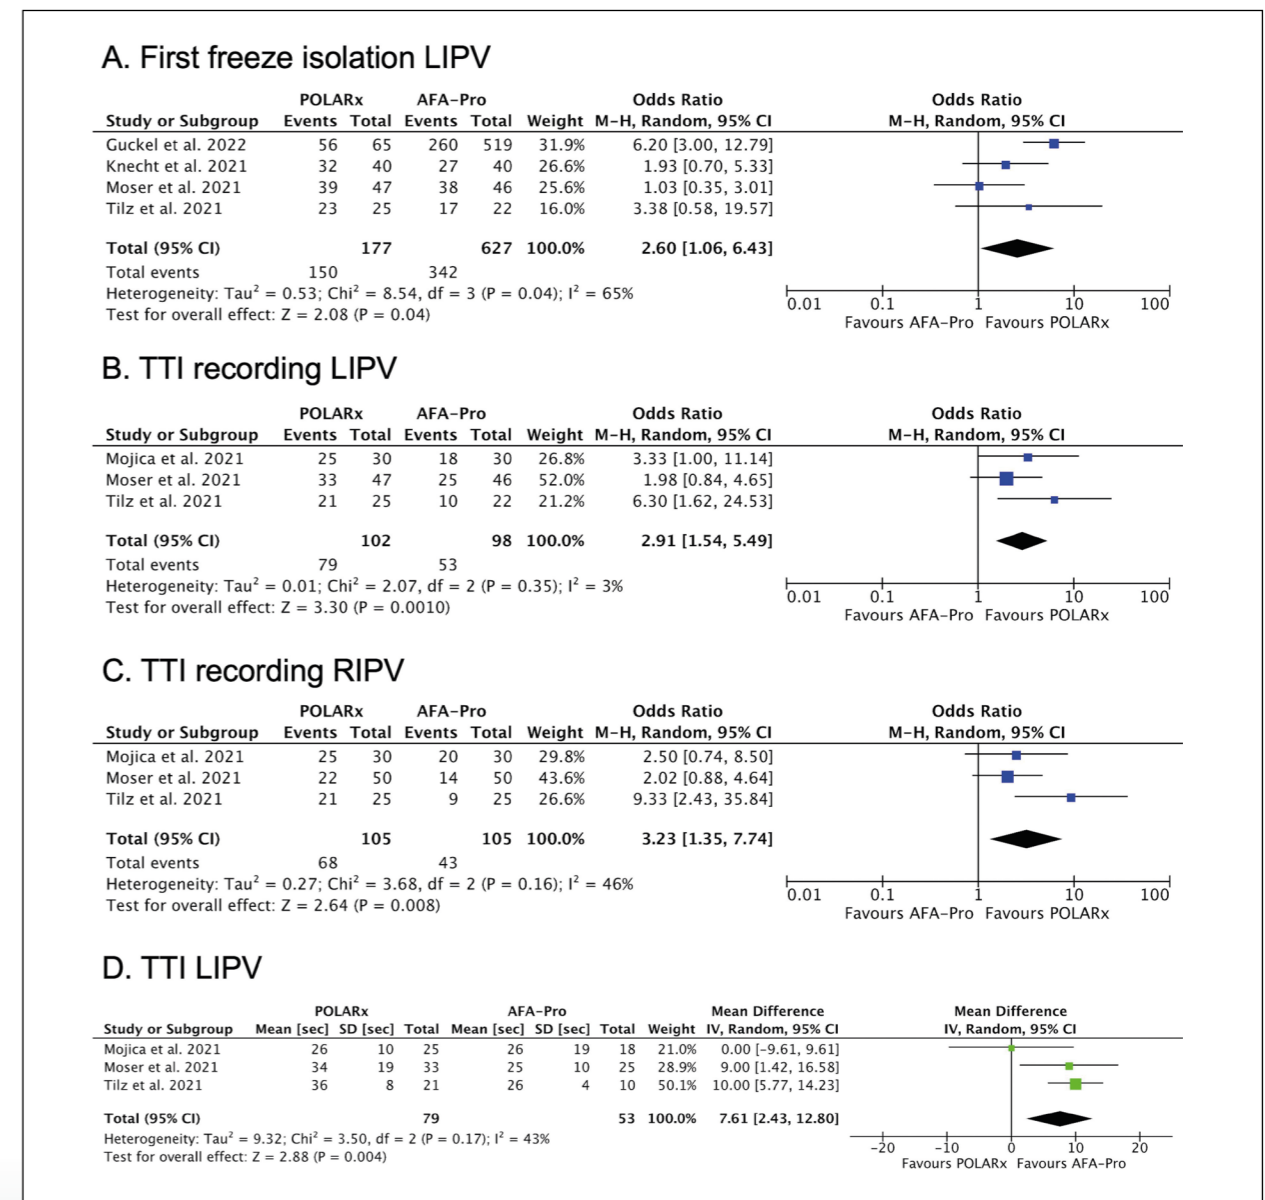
A. First freeze isolation LIPV

| Study or Subgroup | POLARx Events | POLARx Total | AFA-Pro Events | AFA-Pro Total | Weight | Odds Ratio M-H, Random, 95% CI |
|---|---|---|---|---|---|---|
| Guckel et al. 2022 | 56 | 65 | 260 | 519 | 31.9% | 6.20 [3.00, 12.79] |
| Knecht et al. 2021 | 32 | 40 | 27 | 40 | 26.6% | 1.93 [0.70, 5.33] |
| Moser et al. 2021 | 39 | 47 | 38 | 46 | 25.6% | 1.03 [0.35, 3.01] |
| Tilz et al. 2021 | 23 | 25 | 17 | 22 | 16.0% | 3.38 [0.58, 19.57] |
| Total (95% CI) | | 177 | | 627 | 100.0% | 2.60 [1.06, 6.43] |
| Total events | 150 | | 342 | | | |

Heterogeneity: Tau² = 0.53; Chi² = 8.54, df = 3 (P = 0.04); I² = 65%
Test for overall effect: Z = 2.08 (P = 0.04)

Odds Ratio M-H, Random, 95% CI
0.01 0.1 1 10 100
Favours AFA-Pro Favours POLARx

B. TTI recording LIPV

| Study or Subgroup | POLARx Events | POLARx Total | AFA-Pro Events | AFA-Pro Total | Weight | Odds Ratio M-H, Random, 95% CI |
|---|---|---|---|---|---|---|
| Mojica et al. 2021 | 25 | 30 | 18 | 30 | 26.8% | 3.33 [1.00, 11.14] |
| Moser et al. 2021 | 33 | 47 | 25 | 46 | 52.0% | 1.98 [0.84, 4.65] |
| Tilz et al. 2021 | 21 | 25 | 10 | 22 | 21.2% | 6.30 [1.62, 24.53] |
| Total (95% CI) | | 102 | | 98 | 100.0% | 2.91 [1.54, 5.49] |
| Total events | 79 | | 53 | | | |

Heterogeneity: Tau² = 0.01; Chi² = 2.07, df = 2 (P = 0.35); I² = 3%
Test for overall effect: Z = 3.30 (P = 0.0010)

Odds Ratio M-H, Random, 95% CI
0.01 0.1 1 10 100
Favours AFA-Pro Favours POLARx

C. TTI recording RIPV

| Study or Subgroup | POLARx Events | POLARx Total | AFA-Pro Events | AFA-Pro Total | Weight | Odds Ratio M-H, Random, 95% CI |
|---|---|---|---|---|---|---|
| Mojica et al. 2021 | 25 | 30 | 20 | 30 | 29.8% | 2.50 [0.74, 8.50] |
| Moser et al. 2021 | 22 | 50 | 14 | 50 | 43.6% | 2.02 [0.88, 4.64] |
| Tilz et al. 2021 | 21 | 25 | 9 | 25 | 26.6% | 9.33 [2.43, 35.84] |
| Total (95% CI) | | 105 | | 105 | 100.0% | 3.23 [1.35, 7.74] |
| Total events | 68 | | 43 | | | |

Heterogeneity: Tau² = 0.27; Chi² = 3.68, df = 2 (P = 0.16); I² = 46%
Test for overall effect: Z = 2.64 (P = 0.008)

Odds Ratio M-H, Random, 95% CI
0.01 0.1 1 10 100
Favours AFA-Pro Favours POLARx

D. TTI LIPV

| Study or Subgroup | POLARx Mean [sec] | POLARx SD [sec] | POLARx Total | AFA-Pro Mean [sec] | AFA-Pro SD [sec] | AFA-Pro Total | Weight | Mean Difference IV, Random, 95% CI |
|---|---|---|---|---|---|---|---|---|
| Mojica et al. 2021 | 26 | 10 | 25 | 26 | 19 | 18 | 21.0% | 0.00 [-9.61, 9.61] |
| Moser et al. 2021 | 34 | 19 | 33 | 25 | 10 | 25 | 28.9% | 9.00 [1.42, 16.58] |
| Tilz et al. 2021 | 36 | 8 | 21 | 26 | 4 | 10 | 50.1% | 10.00 [5.77, 14.23] |
| Total (95% CI) | | | 79 | | | 53 | 100.0% | 7.61 [2.43, 12.80] |

Heterogeneity: Tau² = 9.32; Chi² = 3.50, df = 2 (P = 0.17); I² = 43%
Test for overall effect: Z = 2.88 (P = 0.004)

Mean Difference IV, Random, 95% CI
-20 -10 0 10 20
Favours POLARx Favours AFA-Pro